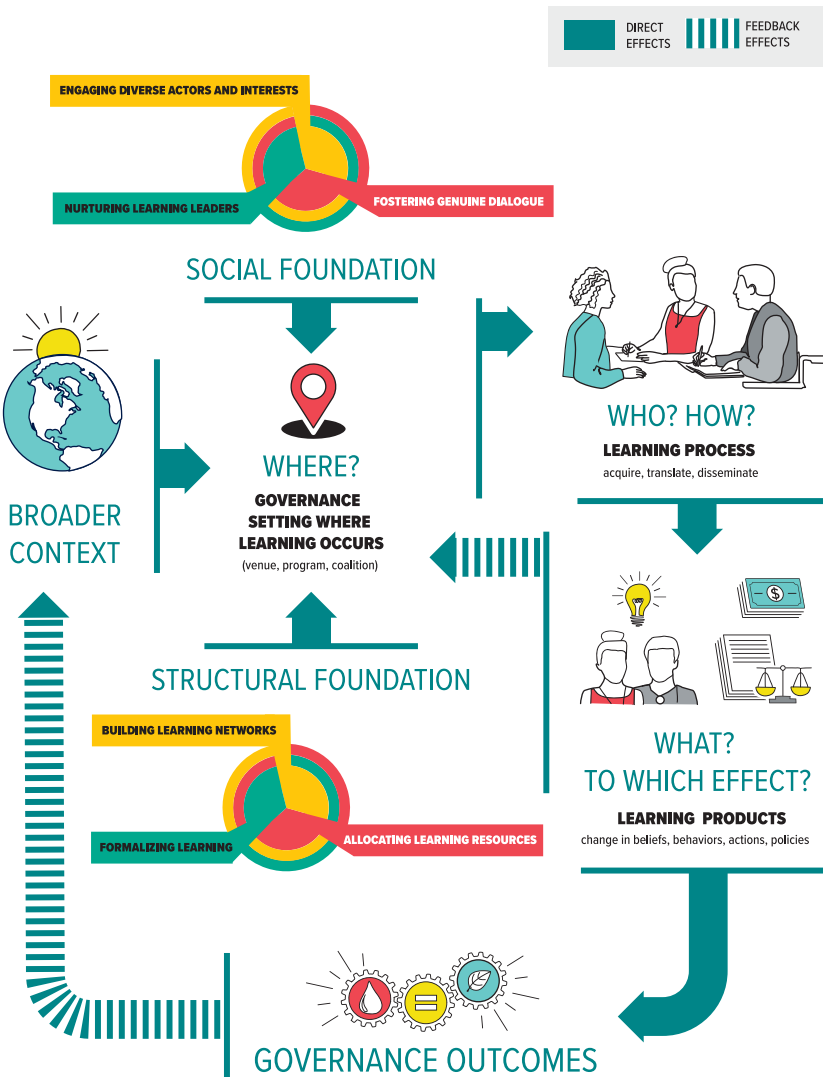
DIRECT EFFECTS

FEEDBACK EFFECTS

ENGAGING DIVERSE ACTORS AND INTERESTS

NURTURING LEARNING LEADERS

FOSTERING GENUINE DIALOGUE

SOCIAL FOUNDATION

WHO? HOW?

LEARNING PROCESS

acquire, translate, disseminate

BROADER CONTEXT

WHERE?

GOVERNANCE SETTING WHERE LEARNING OCCURS

(venue, program, coalition)

STRUCTURAL FOUNDATION

BUILDING LEARNING NETWORKS

FORMALIZING LEARNING

ALLOCATING LEARNING RESOURCES

WHAT? TO WHICH EFFECT?

LEARNING PRODUCTS

change in beliefs, behaviors, actions, policies

GOVERNANCE OUTCOMES